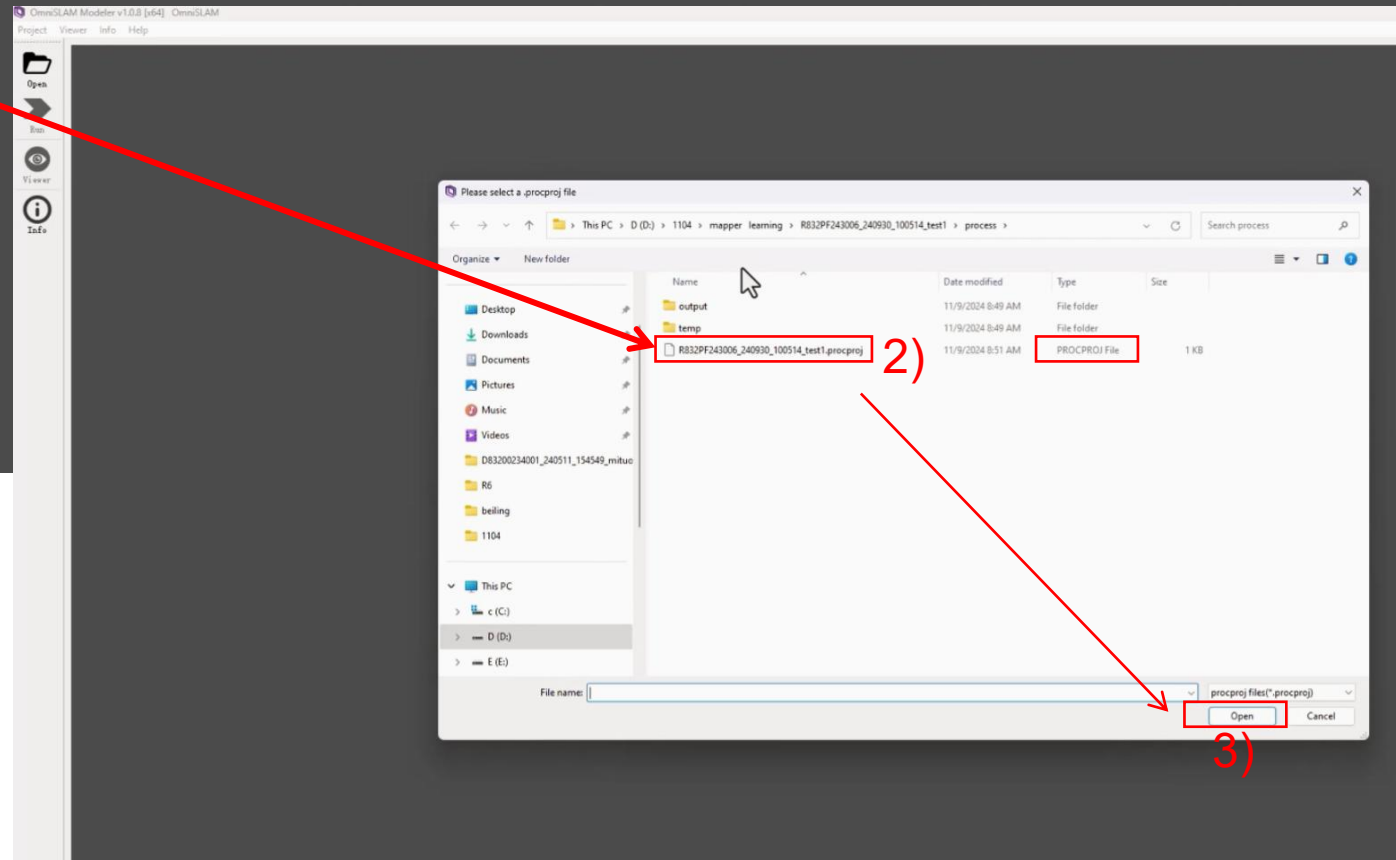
OmniSLAM Modeler v1.0.8 [x64] OmniSLAM

Project Viewer Info Help

Open

Run

Viewer

Info

Please select a .procproj file

This PC > D (D:) > 1104 > mapper learning > R832PF243006_240930_100514_test1 > process >

Search process

Organize ▾ New folder

Desktop

Downloads

Documents

Pictures

Music

Videos

D83200234001_240511_154549_mituo

R6

beiling

1104

This PC

c (C:)

D (D:)

E (E:)

| Name | Date modified | Type | Size |
|---|---|---|---|
| output | 11/9/2024 8:49 AM | File folder | |
| temp | 11/9/2024 8:49 AM | File folder | |
| R832PF243006_240930_100514_test1.procproj | 11/9/2024 8:51 AM | PROCPROJ File | 1 KB |

2)

File name:

procproj files(*.procproj)

Open

Cancel

3)